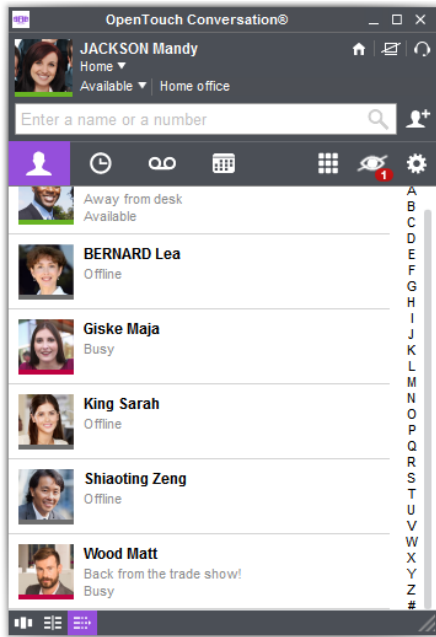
OpenTouch Conversation®

JACKSON Mandy
Home ▼
Available ▼ | Home office

Enter a name or a number

1

Away from desk
Available

BERNARD Lea
Offline

Giske Maja
Busy

King Sarah
Offline

Shiaoting Zeng
Offline

Wood Matt
Back from the trade show!
Busy

A
B
C
D
E
F
G
H
I
J
K
L
M
N
O
P
Q
R
S
T
U
V
W
X
Y
Z
#